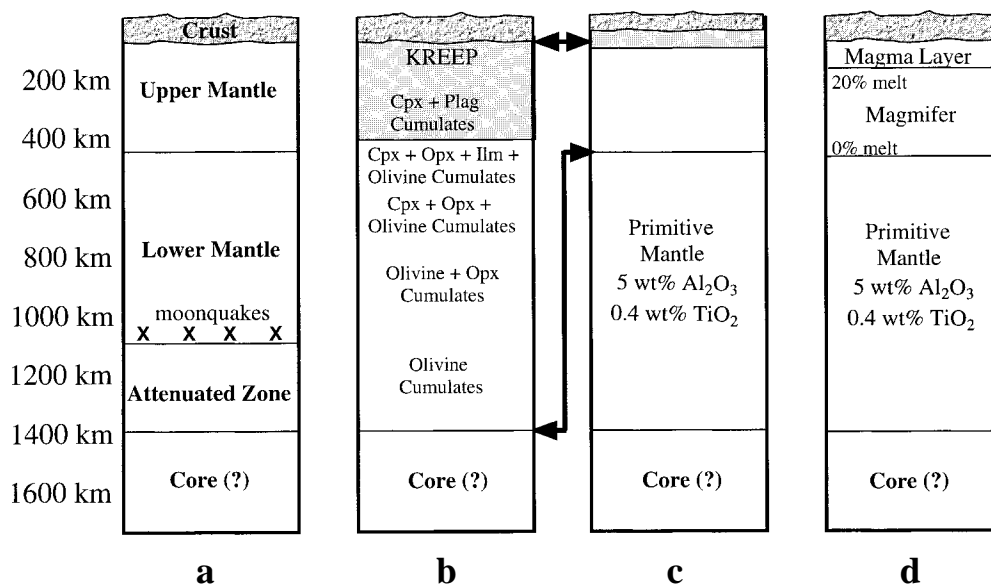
Crust

200 km
400 km
600 km
800 km
1000 km
1200 km
1400 km
1600 km

Upper Mantle
Lower Mantle
moonquakes
X X X X
Attenuated Zone
Core (?)

KREEP
Cpx + Plag Cumulates
Cpx + Opx + Ilm + Olivine Cumulates
Cpx + Opx + Olivine Cumulates
Olivine + Opx Cumulates
Olivine Cumulates
Core (?)

Primitive Mantle
5 wt% $Al_2O_3$
0.4 wt% $TiO_2$
Core (?)

Magma Layer
20% melt
Magmifer
0% melt
Primitive Mantle
5 wt% $Al_2O_3$
0.4 wt% $TiO_2$
Core (?)

a
b
c
d